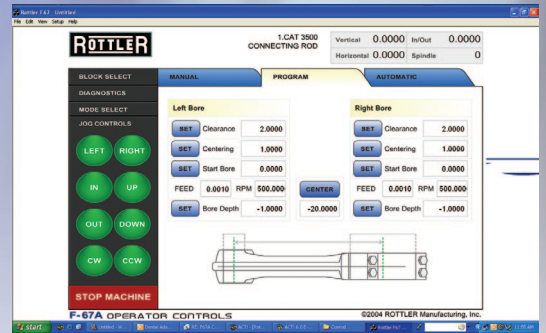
Rottler F67 - Untitled

File Edit View Setup Help

ROTTLER

1.CAT 3500
CONNECTING ROD

| Vertical | 0.0000 | In/Out | 0.0000 |
|---|---|---|---|
| Horizontal | 0.0000 | Spindle | 0 |

BLOCK SELECT

DIAGNOSTICS

MODE SELECT

JOG CONTROLS

LEFT RIGHT

IN UP

OUT DOWN

CW CCW

STOP MACHINE

MANUAL

PROGRAM

AUTOMATIC

Left Bore

SET Clearance 2.0000

SET Centering 1.0000

SET Start Bore 0.0000

FEED 0.0010 RPM 500.0000

SET Bore Depth -1.0000

CENTER

-20.0000

Right Bore

SET Clearance 2.0000

SET Centering 1.0000

SET Start Bore 0.0000

FEED 0.0010 RPM 500.0000

SET Bore Depth -1.0000

F-67A OPERATOR CONTROLS

©2004 ROTTLER Manufacturing, Inc.

start

Untitled - M...

Denver Adv...

PC: F67A C...

ACT! - [Due...

ACT! 6.0 F...

Control

Rottler F67 ...

11:35 AM